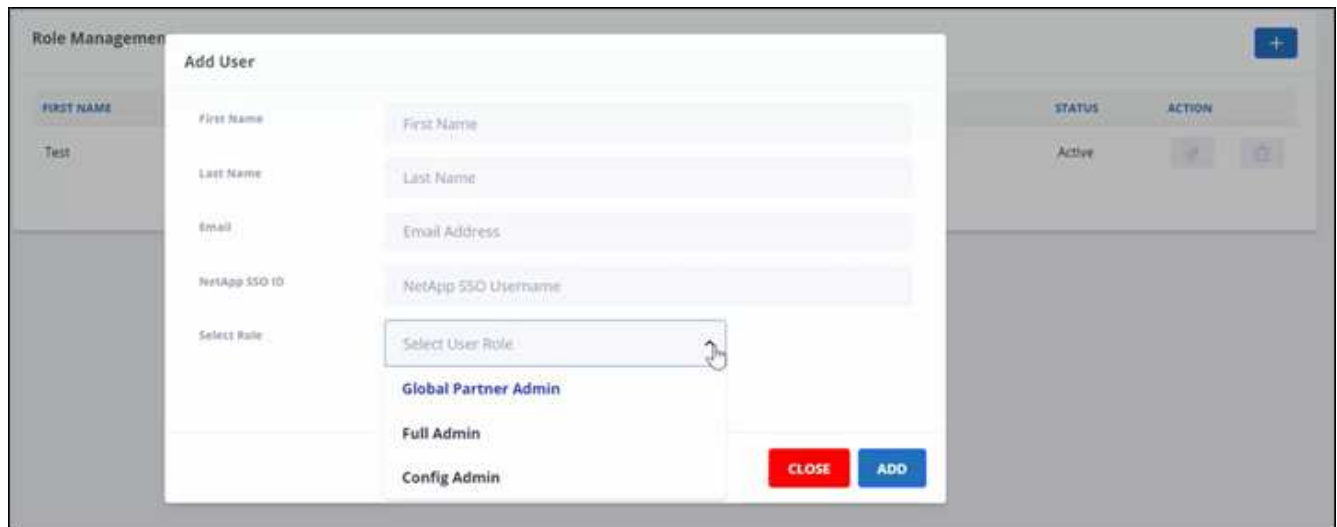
Role Managemen

+

FIRST NAME

STATUS

ACTION

Test

Active

Add User

First Name

First Name

Last Name

Last Name

Email

Email Address

NetApp SSO ID

NetApp SSO Username

Select Role

Select User Role

Global Partner Admin

Full Admin

Config Admin

CLOSE

ADD